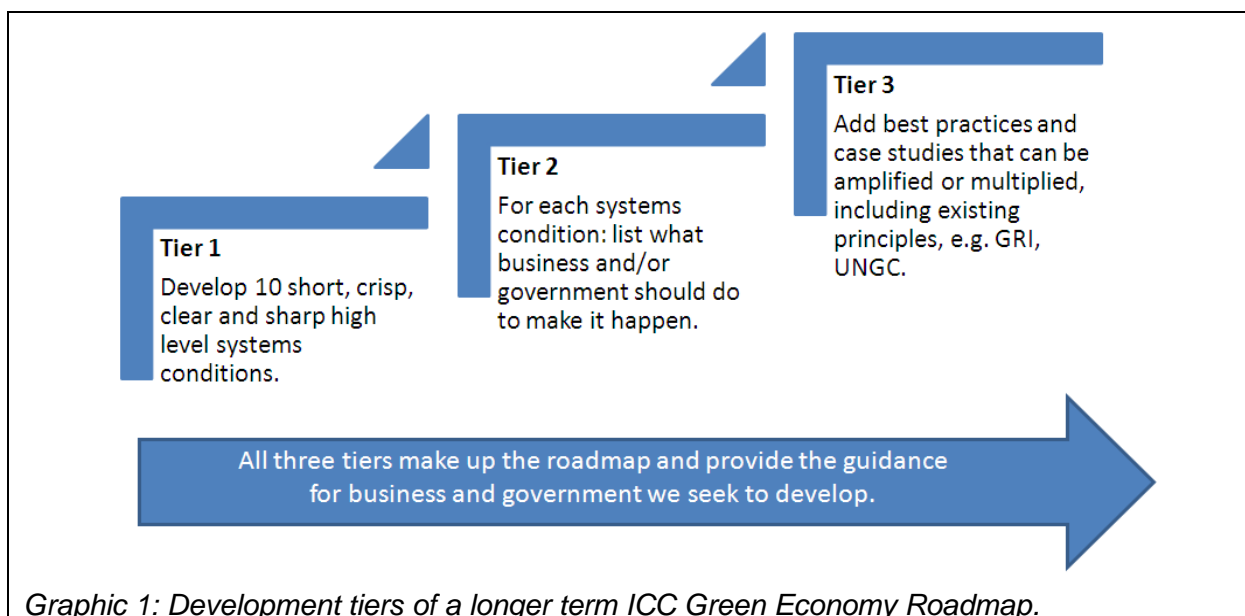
Tier 1

Develop 10 short, crisp, clear and sharp high level systems conditions.

Tier 2

For each systems condition: list what business and/or government should do to make it happen.

Tier 3

Add best practices and case studies that can be amplified or multiplied, including existing principles, e.g. GRI, UNGC.

All three tiers make up the roadmap and provide the guidance for business and government we seek to develop.

Graphic 1: Development tiers of a longer term ICC Green Economy Roadmap.